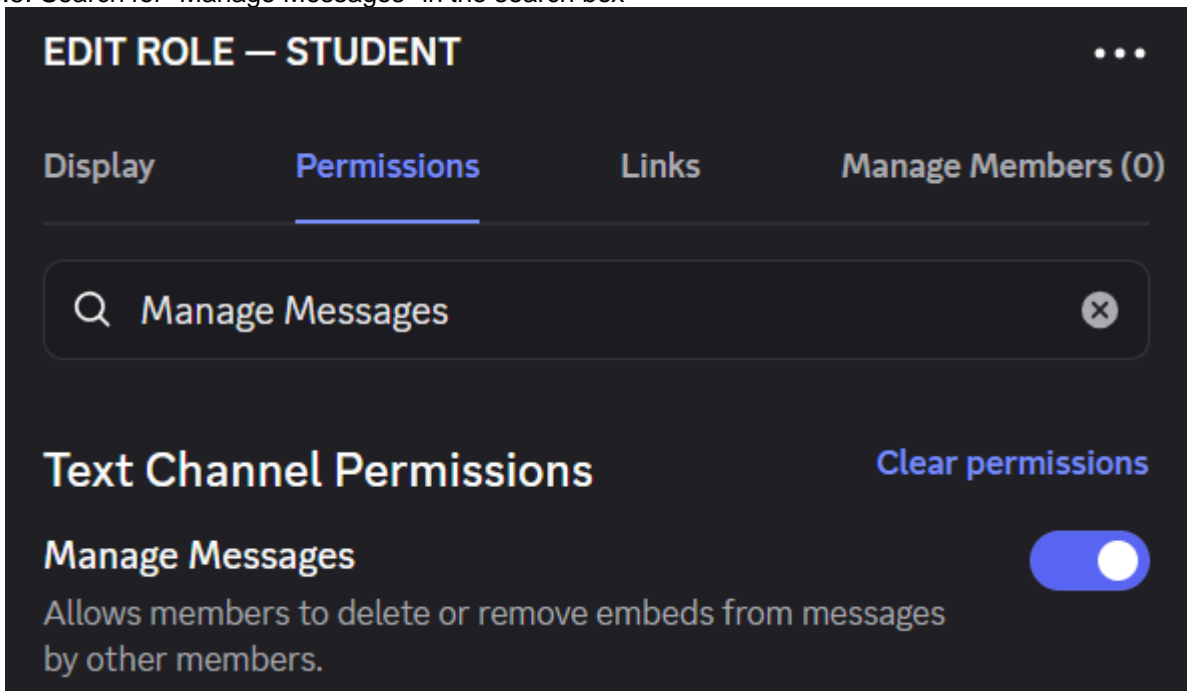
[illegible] Search for "Manage Messages" in the search box

EDIT ROLE — STUDENT

•••

Display Permissions Links Manage Members (0)

Manage Messages

Text Channel Permissions

Clear permissions

Manage Messages

Allows members to delete or remove embeds from messages by other members.